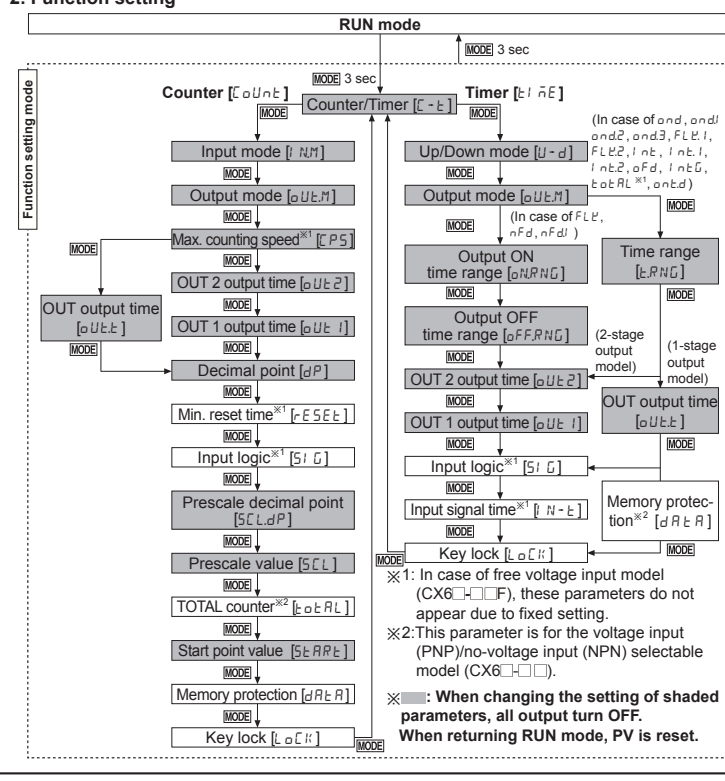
2. Function setting

RUN mode

MODE 3 sec

Function setting mode

MODE 3 sec

Counter [CoUnt]

Counter/Timer [C-t]

Timer [tInE]

MODE

Input mode [InM]

MODE

Output mode [oUt.M]

MODE

Max. counting speed※1 [CPS]

MODE

OUT 2 output time [oUt2]

MODE

OUT 1 output time [oUt1]

MODE

OUT output time [oUtt]

MODE

Decimal point [dP]

MODE

Min. reset time※1 [rESEt]

MODE

Input logic※1 [SIG]

MODE

Prescale decimal point [SCL.dP]

MODE

Prescale value [SCL]

MODE

TOTAL counter※2 [totAL]

MODE

Start point value [StARt]

MODE

Memory protection [dAtA]

MODE

Key lock [LoCk]

MODE

MODE

Up/Down mode [U-d]

(In case of ond, ond1, ond2, ond3, FLK.1, FLK2, Int, Int.1, Int.2, oFd, IntG, totAL※1, ontd)

MODE

Output mode [oUt.M]

MODE

(In case of FLK, nFd, nFd1)

Output ON time range [oN.RNG]

MODE

Output OFF time range [oFF.RNG]

MODE

Time range [t.RNG]

MODE

(2-stage output model)

(1-stage output model)

OUT 2 output time [oUt2]

MODE

OUT 1 output time [oUt1]

MODE

OUT output time [oUtt]

MODE

Input logic※1 [SIG]

MODE

Input signal time※1 [IN-t]

MODE

Memory protection※2 [dAtA]

MODE

Key lock [LoCk]

MODE

※1: In case of free voltage input model (CX6□-□□F), these parameters do not appear due to fixed setting.

※2:This parameter is for the voltage input (PNP)/no-voltage input (NPN) selectable model (CX6□-□□).

※ : When changing the setting of shaded parameters, all output turn OFF. When returning RUN mode, PV is reset.